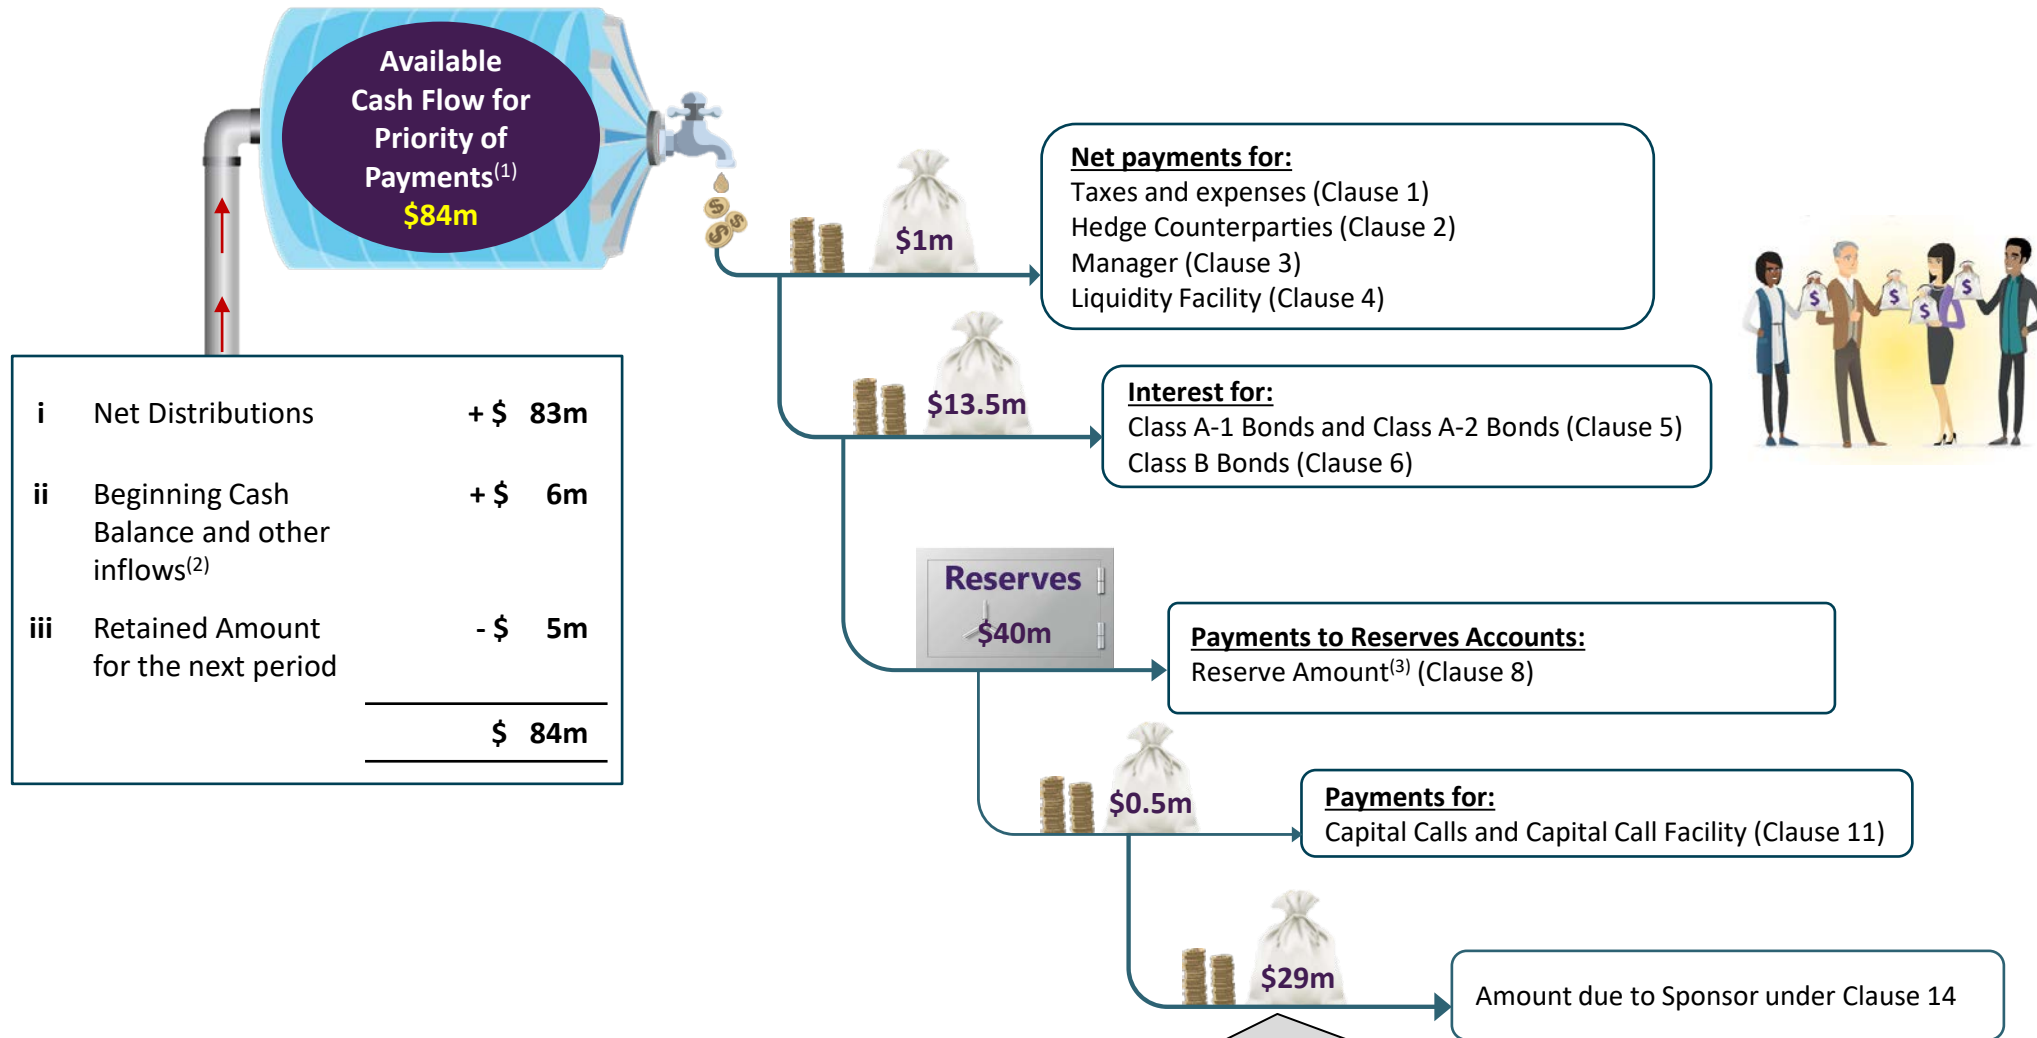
Available Cash Flow for Priority of Payments$^{(1)}$
$84m

| | | |
|---|---|---|
| i | Net Distributions | + $ 83m |
| ii | Beginning Cash Balance and other inflows$^{(2)}$ | + $ 6m |
| iii | Retained Amount for the next period | - $ 5m |
| | | $ 84m |

$1m

Net payments for:
Taxes and expenses (Clause 1)
Hedge Counterparties (Clause 2)
Manager (Clause 3)
Liquidity Facility (Clause 4)

$13.5m

Interest for:
Class A-1 Bonds and Class A-2 Bonds (Clause 5)
Class B Bonds (Clause 6)

Reserves
$40m

Payments to Reserves Accounts:
Reserve Amount$^{(3)}$ (Clause 8)

$0.5m

Payments for:
Capital Calls and Capital Call Facility (Clause 11)

$29m

Amount due to Sponsor under Clause 14